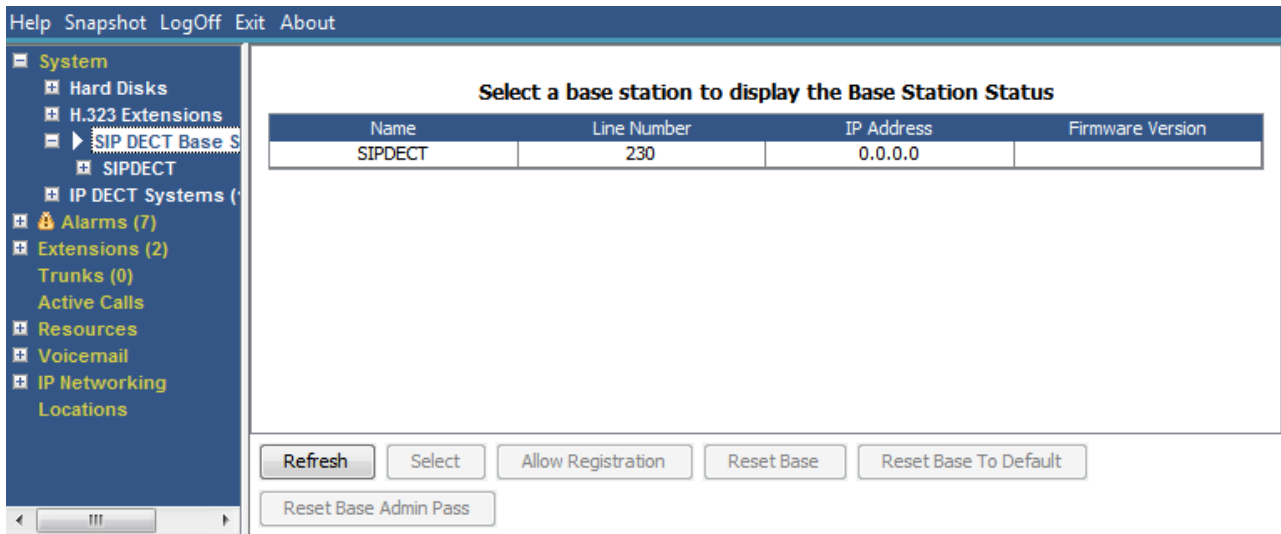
Help Snapshot LogOff Exit About

System
Hard Disks
H.323 Extensions
SIP DECT Base S
SIPDECT
IP DECT Systems (
Alarms (7)
Extensions (2)
Trunks (0)
Active Calls
Resources
Voicemail
IP Networking
Locations

Select a base station to display the Base Station Status

| Name | Line Number | IP Address | Firmware Version |
|---|---|---|---|
| SIPDECT | 230 | 0.0.0.0 | |

Refresh Select Allow Registration Reset Base Reset Base To Default
Reset Base Admin Pass